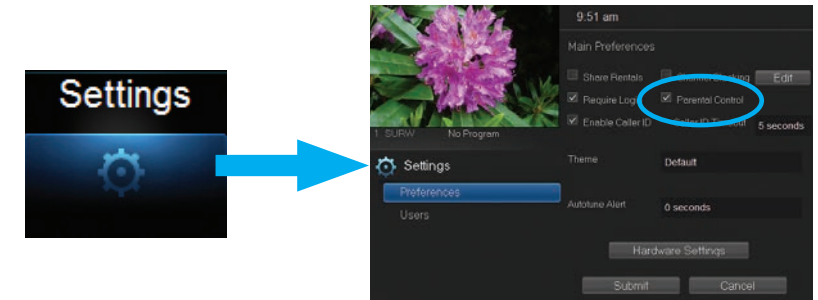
Settings

9:51 am

Main Preferences

Share Rentals

Channel Blocking

Edit

Require Login

Parental Control

Enable Caller ID

Caller ID Timeout

5 seconds

1 SURW

No Program

Settings

Preferences

Users

Theme

Default

Autotune Alert

0 seconds

Hardware Settings

Submit

Cancel